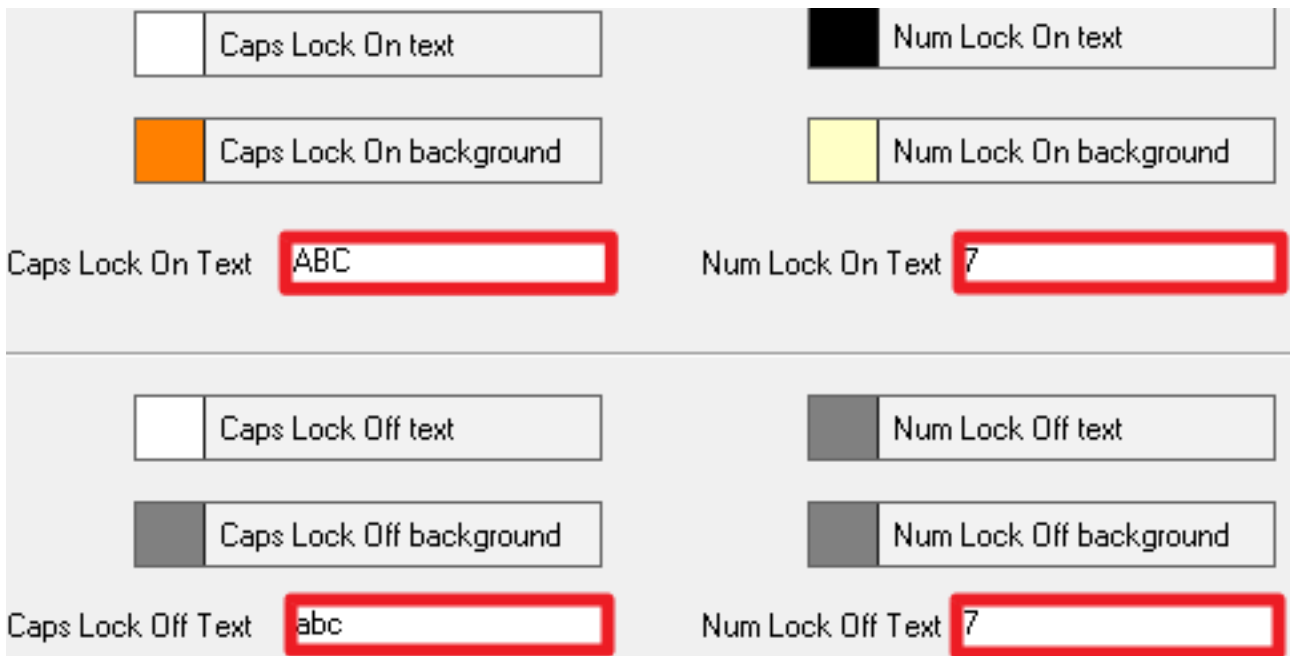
Caps Lock On text

Num Lock On text

Caps Lock On background

Num Lock On background

Caps Lock On Text ABC

Num Lock On Text 7

Caps Lock Off text

Num Lock Off text

Caps Lock Off background

Num Lock Off background

Caps Lock Off Text abc

Num Lock Off Text 7